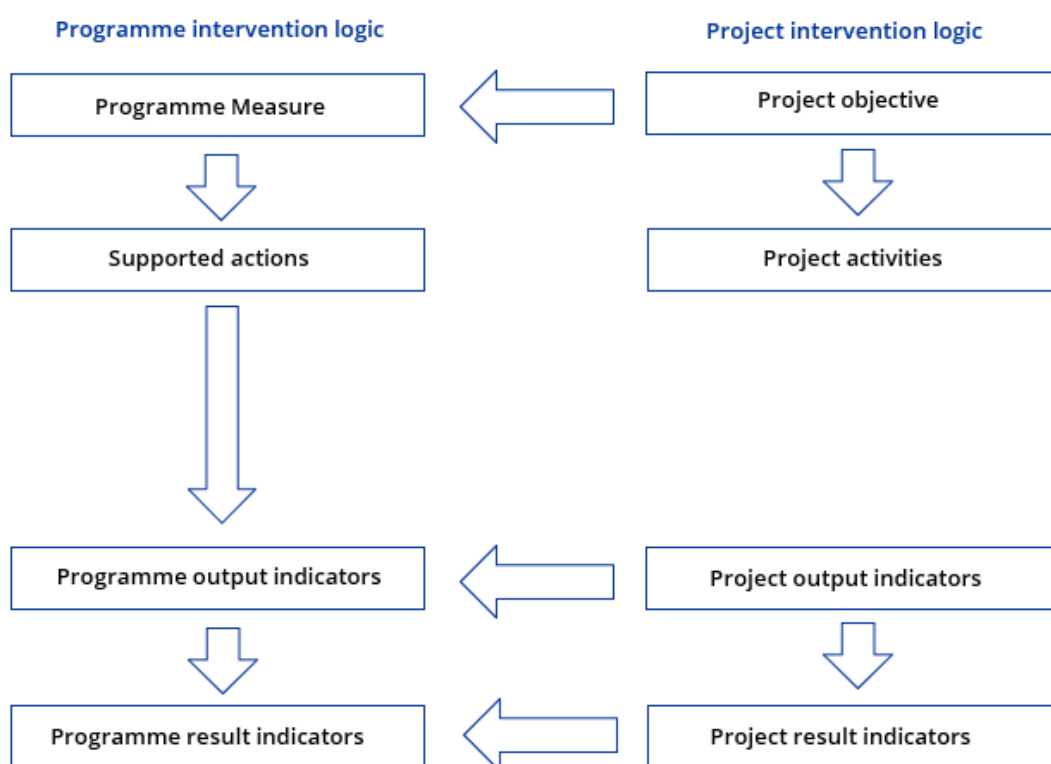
Programme intervention logic

Project intervention logic

Programme Measure

Project objective

Supported actions

Project activities

Programme output indicators

Project output indicators

Programme result indicators

Project result indicators